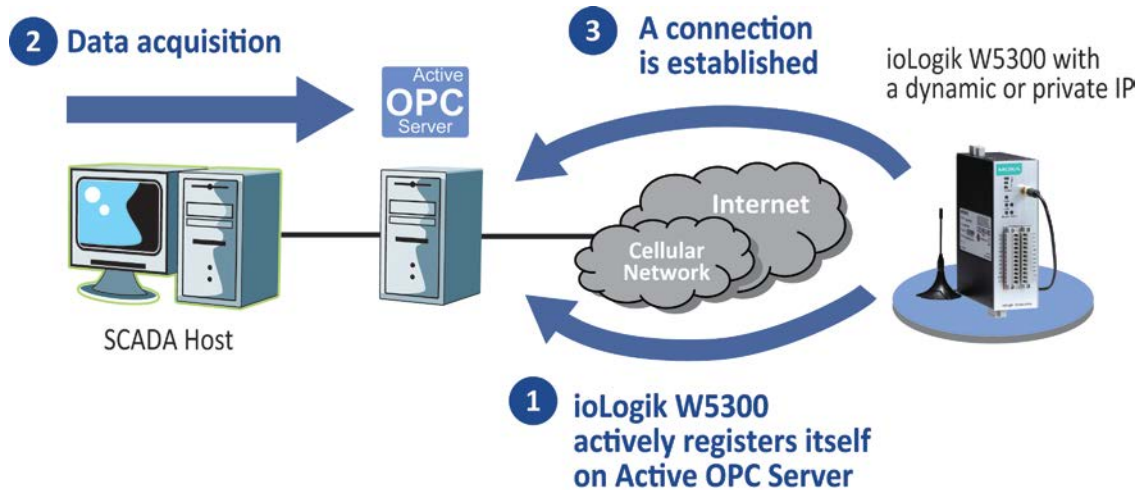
2 Data acquisition

3 A connection is established

ioLogik W5300 with a dynamic or private IP

Active OPC Server

Internet

Cellular Network

MOXA

SCADA Host

1 ioLogik W5300 actively registers itself on Active OPC Server